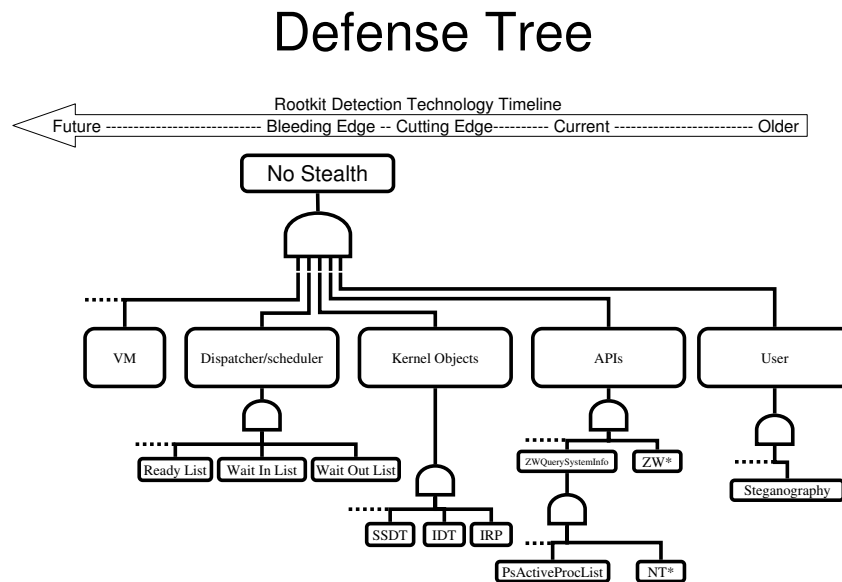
Defense Tree

Rootkit Detection Technology Timeline
Future -------------------------- Bleeding Edge -- Cutting Edge---------- Current ------------------------ Older

No Stealth

VM

Dispatcher/scheduler

Kernel Objects

APIs

User

Ready List

Wait In List

Wait Out List

SSDT

IDT

IRP

ZWQuerySystemInfo

ZW*

PsActiveProcList

NT*

Steganography